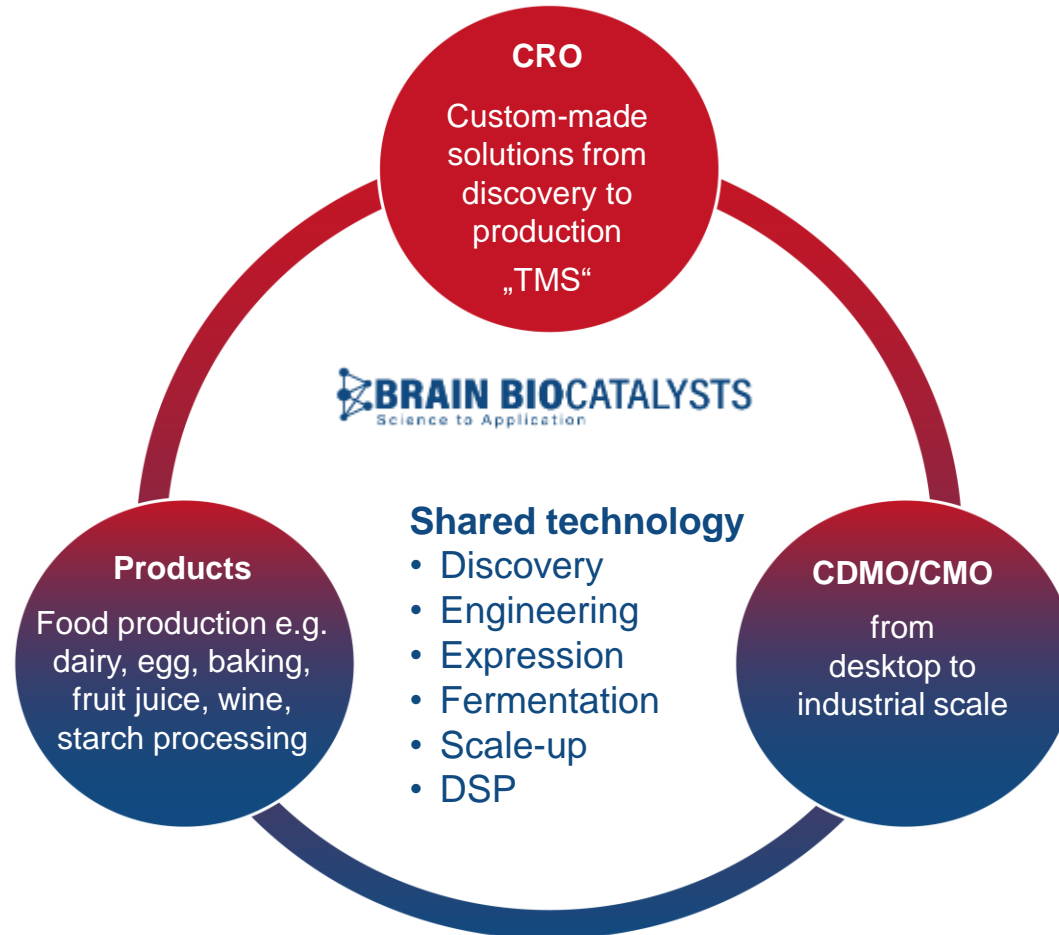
CRO

Custom-made solutions from discovery to production

„TMS“

BRAIN BIOCATALYSTS
Science to Application

Shared technology
• Discovery
• Engineering
• Expression
• Fermentation
• Scale-up
• DSP

Products

Food production e.g. dairy, egg, baking, fruit juice, wine, starch processing

CDMO/CMO

from desktop to industrial scale